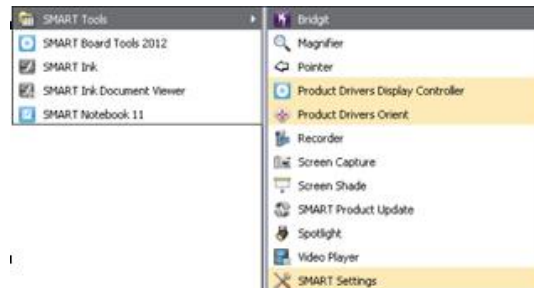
SMART Tools
SMART Board Tools 2012
SMART Ink
SMART Ink Document Viewer
SMART Notebook 11

Bridgit
Magnifier
Pointer
Product Drivers Display Controller
Product Drivers Orient
Recorder
Screen Capture
Screen Shade
SMART Product Update
Spotlight
Video Player
SMART Settings